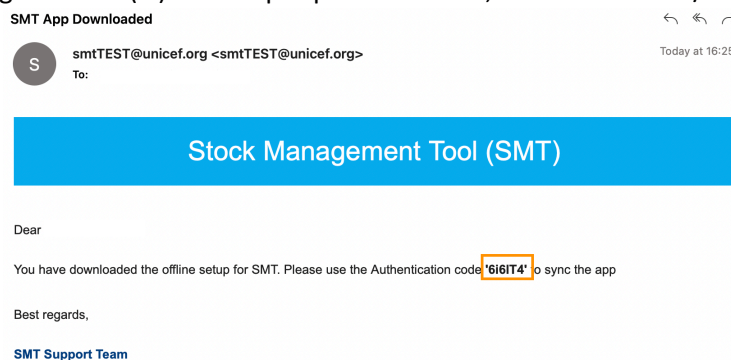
SMT App Downloaded

S

smtTEST@unicef.org <smtTEST@unicef.org>
To:

Today at 16:25

Stock Management Tool (SMT)

Dear

You have downloaded the offline setup for SMT. Please use the Authentication code '6I6IT4' o sync the app

Best regards,

SMT Support Team